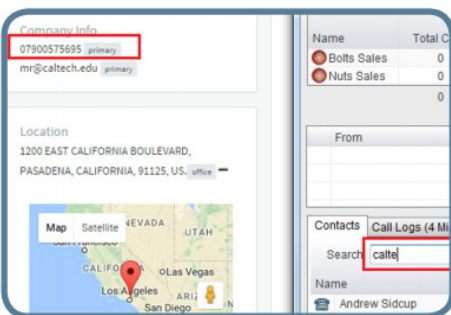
Company Info
07900575695 primary
mr@caltech.edu primary

Location
1200 EAST CALIFORNIA BOULEVARD, PASADENA, CALIFORNIA, 91125, US. office

Map Satellite
NEVADA
CALIFORNIA
Las Vegas
Los Angeles
San Diego

Name
Total C
Bolts Sales
0
Nuts Sales
0
0

From

Contacts
Call Logs (4 Mi
Search
calte
Name
Andrew Sidcup